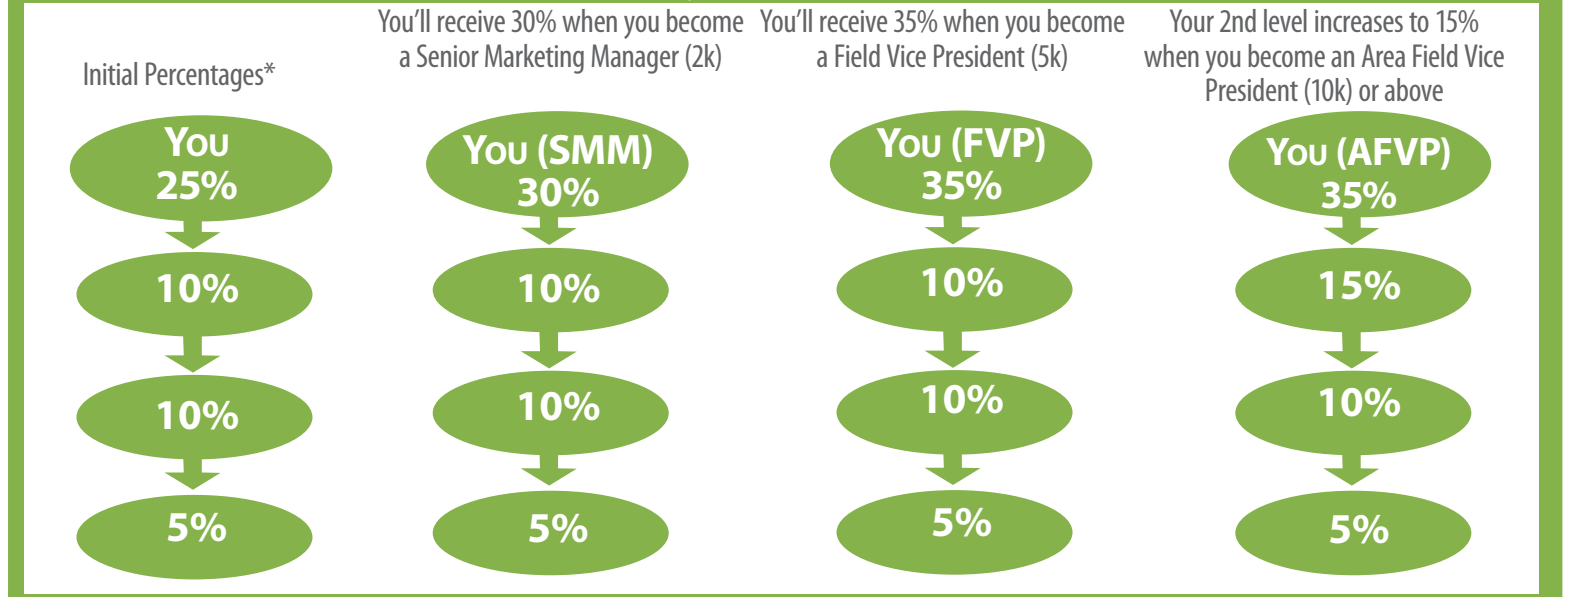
Initial Percentages*

You
25%

10%

10%

5%

You'll receive 30% when you become a Senior Marketing Manager (2k)

You (SMM)
30%

10%

10%

5%

You'll receive 35% when you become a Field Vice President (5k)

You (FVP)
35%

10%

10%

5%

Your 2nd level increases to 15% when you become an Area Field Vice President (10k) or above

You (AFVP)
35%

15%

10%

5%